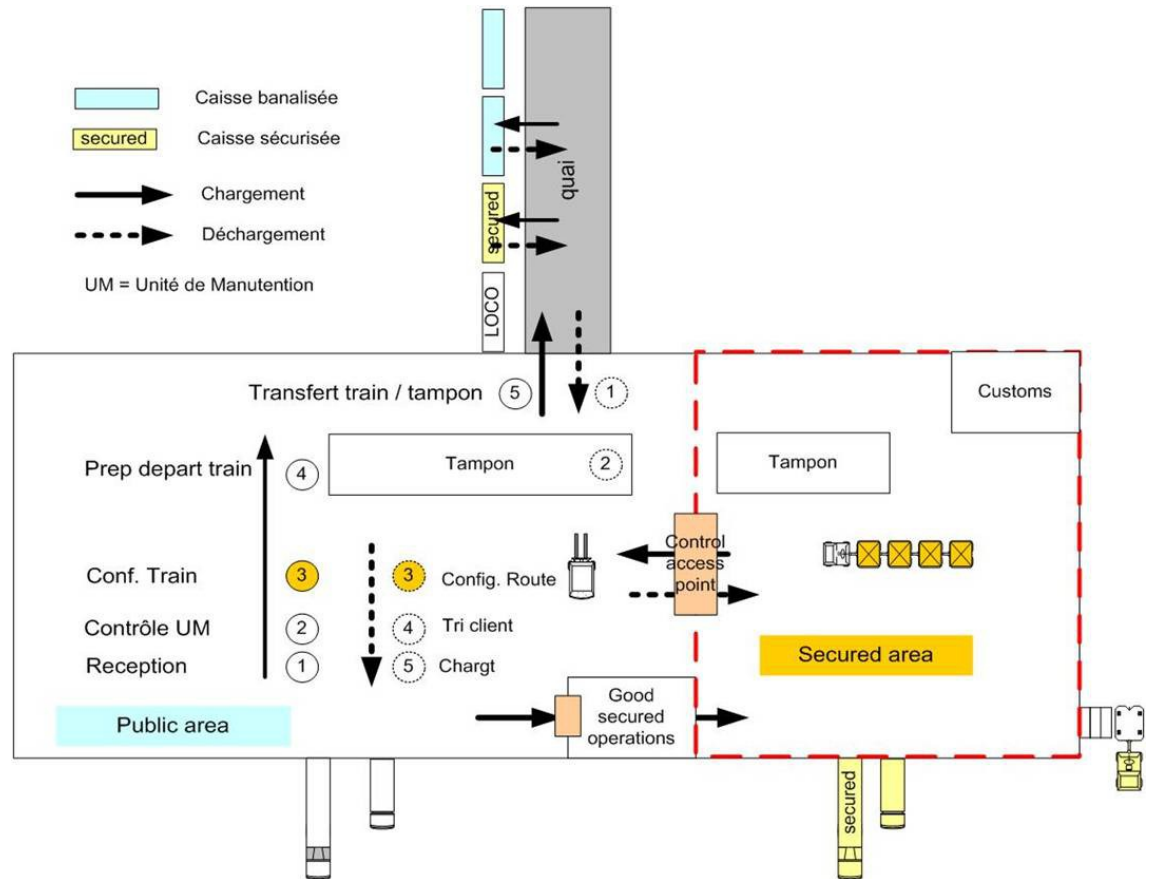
Caisse banalisée

secured Caisse sécurisée

Chargement

Déchargement

UM = Unité de Manutention

secured

LOCO

quai

Transfert train / tampon 5 1

Customs

Prep depart train 4

Tampon 2

Tampon

Control access point

Conf. Train 3

3 Config. Route

Contrôle UM 2

4 Tri client

Reception 1

5 Chargt

Secured area

Public area

Good secured operations

secured